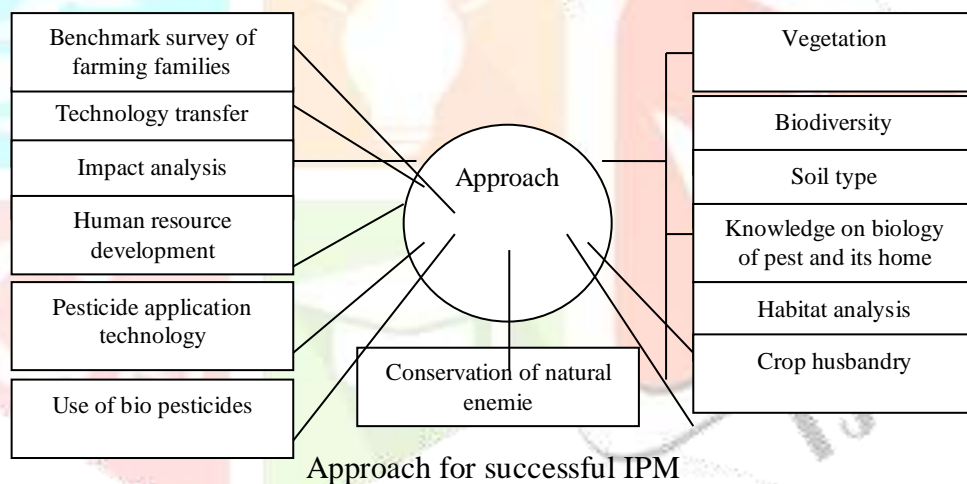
Benchmark survey of farming families

Technology transfer

Impact analysis

Human resource development

Pesticide application technology

Use of bio pesticides

Approach

Conservation of natural enemie

Vegetation

Biodiversity

Soil type

Knowledge on biology of pest and its home

Habitat analysis

Crop husbandry

Approach for successful IPM